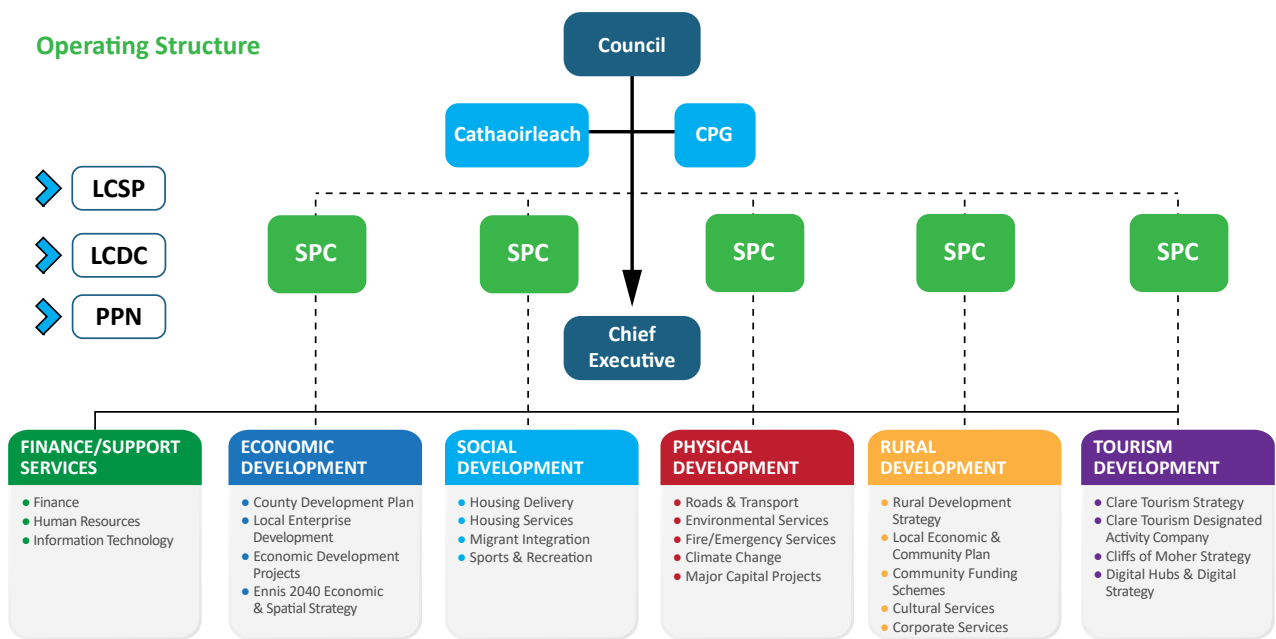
Operating Structure

Council

Cathaoirleach

CPG

LCSP

LCDC

PPN

SPC

SPC

SPC

SPC

SPC

Chief Executive

FINANCE/SUPPORT SERVICES
- Finance
- Human Resources
- Information Technology

ECONOMIC DEVELOPMENT
- County Development Plan
- Local Enterprise Development
- Economic Development Projects
- Ennis 2040 Economic & Spatial Strategy

SOCIAL DEVELOPMENT
- Housing Delivery
- Housing Services
- Migrant Integration
- Sports & Recreation

PHYSICAL DEVELOPMENT
- Roads & Transport
- Environmental Services
- Fire/Emergency Services
- Climate Change
- Major Capital Projects

RURAL DEVELOPMENT
- Rural Development Strategy
- Local Economic & Community Plan
- Community Funding Schemes
- Cultural Services
- Corporate Services

TOURISM DEVELOPMENT
- Clare Tourism Strategy
- Clare Tourism Designated Activity Company
- Cliffs of Moher Strategy
- Digital Hubs & Digital Strategy